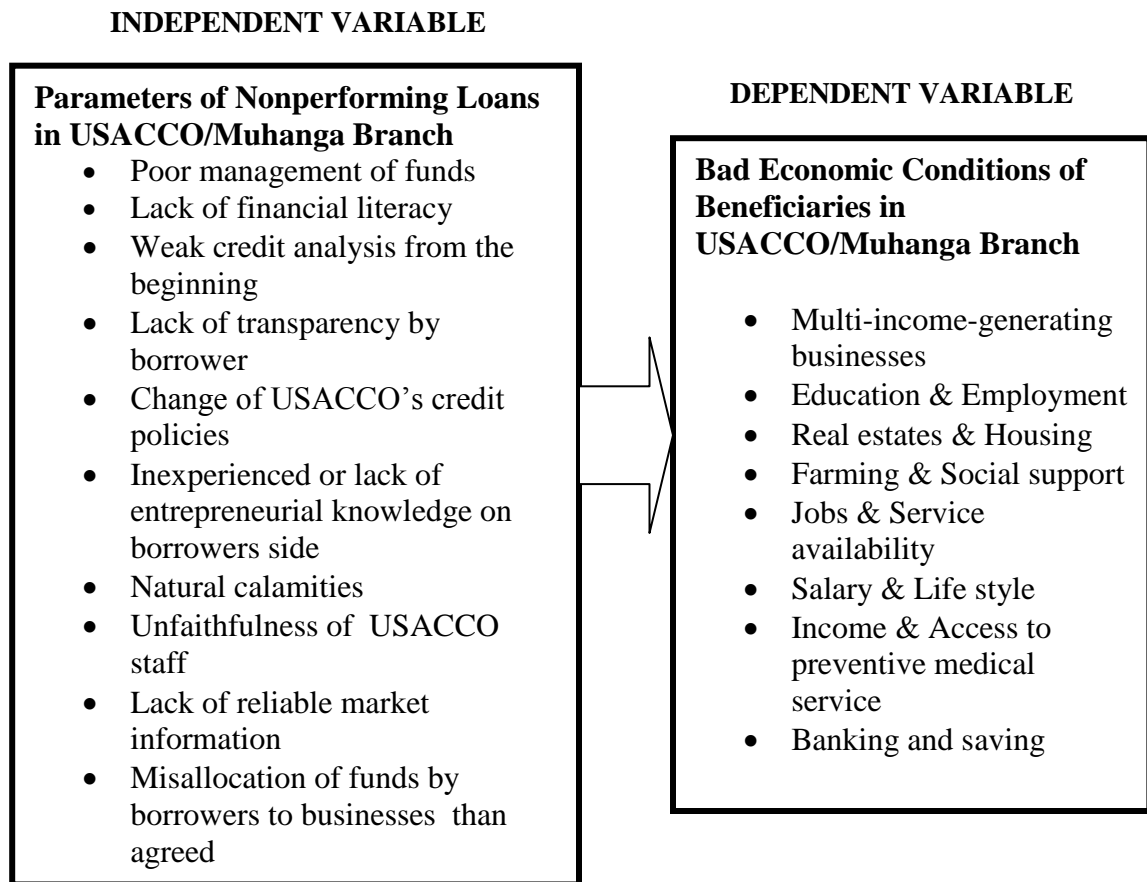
INDEPENDENT VARIABLE

**Parameters of Nonperforming Loans in USACCO/Muhanga Branch**
- Poor management of funds
- Lack of financial literacy
- Weak credit analysis from the beginning
- Lack of transparency by borrower
- Change of USACCO's credit policies
- Inexperienced or lack of entrepreneurial knowledge on borrowers side
- Natural calamities
- Unfaithfulness of USACCO staff
- Lack of reliable market information
- Misallocation of funds by borrowers to businesses than agreed

DEPENDENT VARIABLE

**Bad Economic Conditions of Beneficiaries in USACCO/Muhanga Branch**
- Multi-income-generating businesses
- Education & Employment
- Real estates & Housing
- Farming & Social support
- Jobs & Service availability
- Salary & Life style
- Income & Access to preventive medical service
- Banking and saving